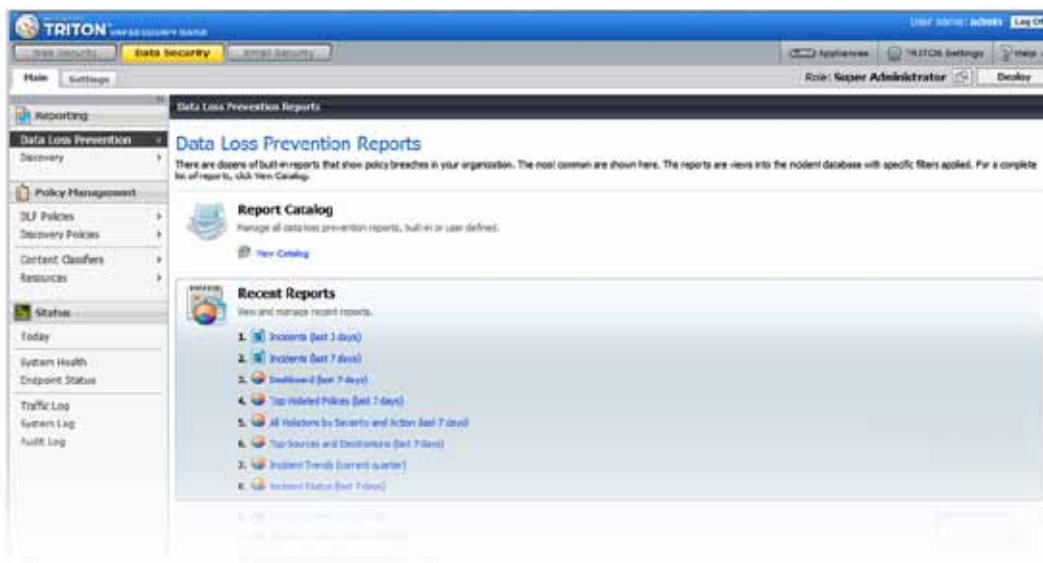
TRITON UNIFIED SECURITY CENTER

User name: admin Log Off

Web Security Data Security Email Security

Appliances TRITON Settings Help

Main Settings

Role: Super Administrator Deploy

Reporting

Data Loss Prevention

Discovery

Policy Management

DLP Policies

Discovery Policies

Content Classifiers

Resources

Status

Today

System Health

Endpoint Status

Traffic Log

System Log

Audit Log

Data Loss Prevention Reports

Data Loss Prevention Reports

There are dozens of built-in reports that show policy breaches in your organization. The most common are shown here. The reports are views into the incident database with specific filters applied. For a complete list of reports, click View Catalog.

Report Catalog

Manage all data loss prevention reports, built-in or user defined.

View Catalog

Recent Reports

View and manage recent reports.

1. Incidents (last 3 days)

2. Incidents (last 7 days)

3. Dashboard (last 7 days)

4. Top Violated Policies (last 7 days)

5. All Violations by Severity and Action (last 7 days)

6. Top Sources and Destinations (last 7 days)

7. Incident Trends (current quarter)

8. Incident Status (last 7 days)

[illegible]